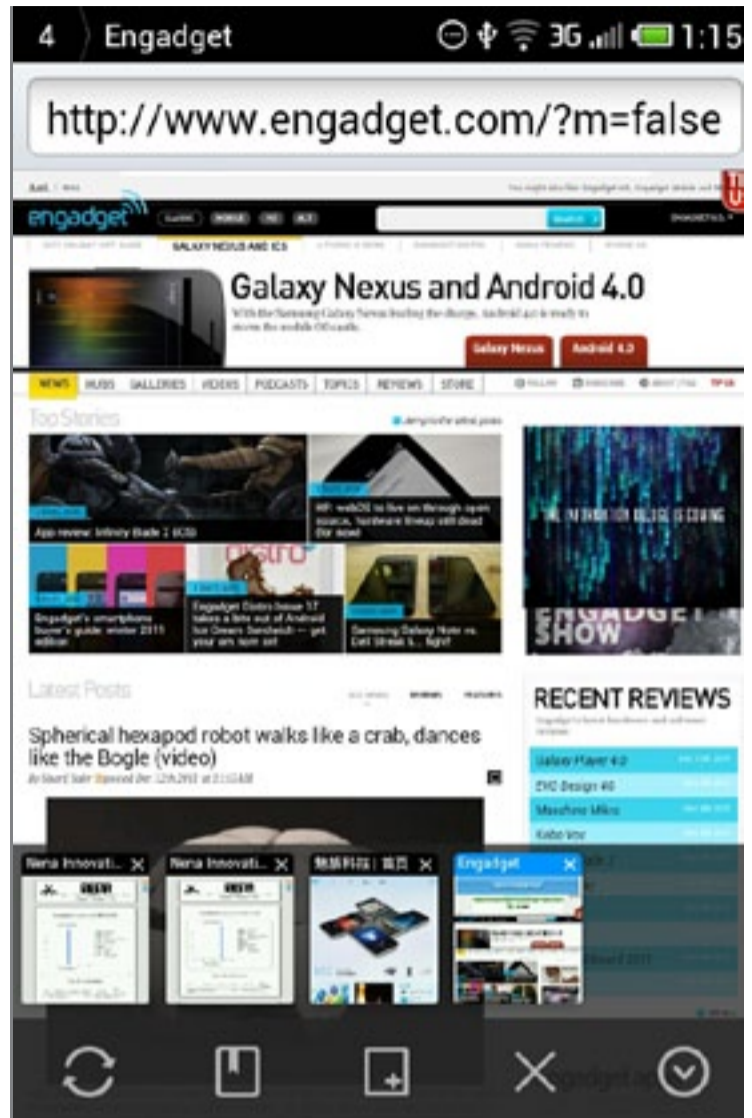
4 Engadget 3G 1:15

http://www.engadget.com/?m=false

engadget

GALAXY NEXUS AND ICS

Galaxy Nexus and Android 4.0

Galaxy Nexus Android 4.0

NEWS HUBS GALLERIES VIDEOS PODCASTS TOPICS REVIEWS STORE

Top Stories

App review: Infinity Blade 2 (iOS)

HP: webOS to live on through open source, hardware lineup still dead for now

Engadget's smartphone buyer's guide: winter 2011 edition

Engadget Distro issue 17 takes a bite out of Android Ice Cream Sandwich — get your em sorn on!

Samsung Galaxy Note vs. Dell Streak 5... fight!

ENGADGET SHOW

Latest Posts

Spherical hexapod robot walks like a crab, dances like the Bogle (video)

RECENT REVIEWS

Galaxy Player 4.0

Maxthon Mikro

Kobo Vox

Nena Innovati... Nena Innovati... Engadget